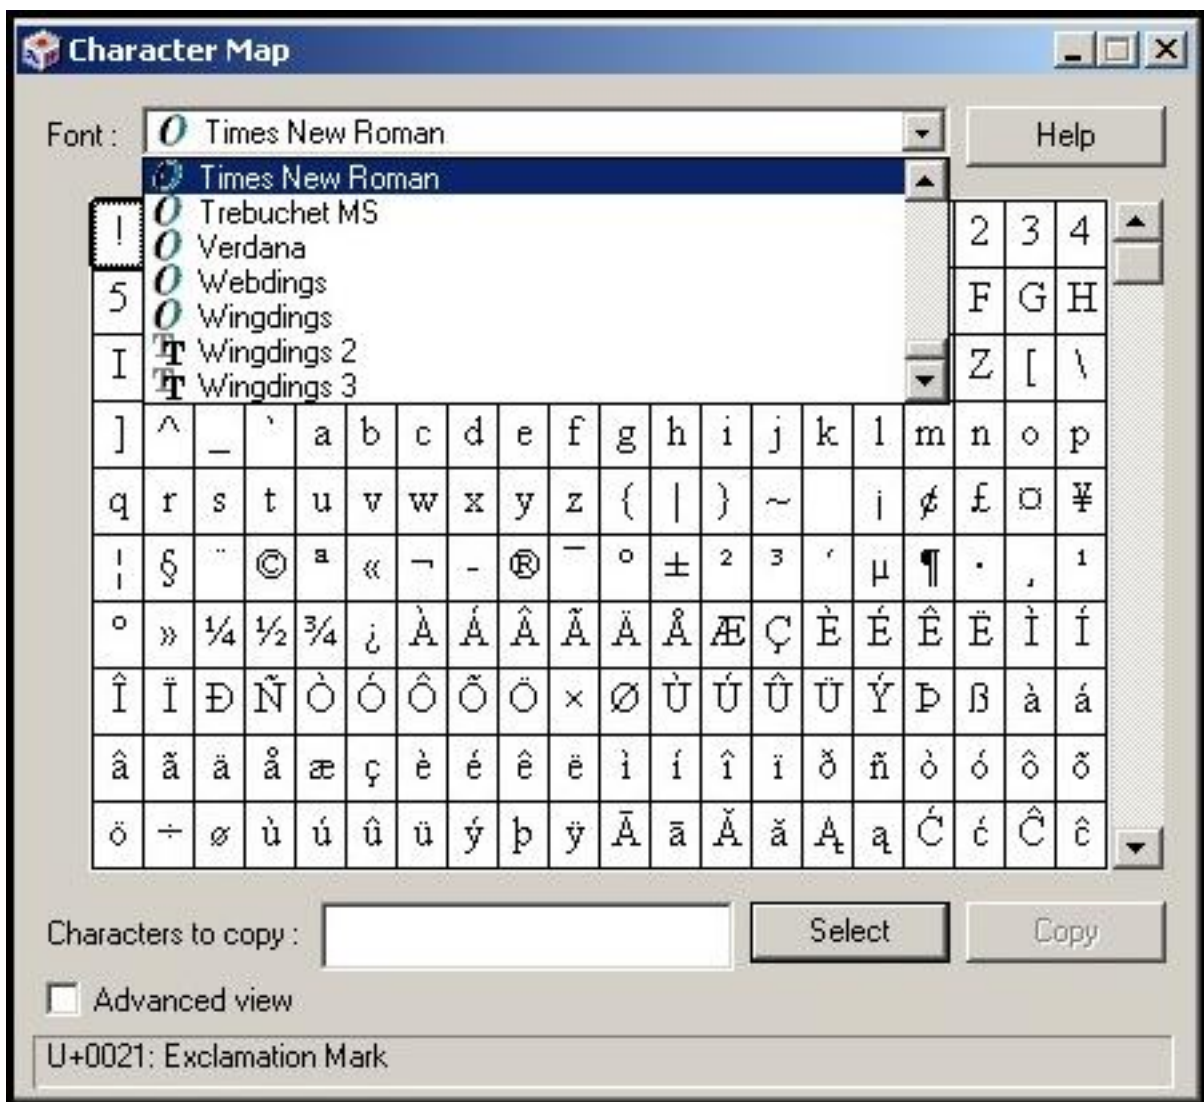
Character Map

Font : Times New Roman

Help

Times New Roman
Trebuchet MS
Verdana
Webdings
Wingdings
Wingdings 2
Wingdings 3

| ! | | | | | | | | | | | | | | | | | 2 | 3 | 4 |
|---|---|---|---|---|---|---|---|---|---|---|---|---|---|---|---|---|---|---|---|
| 5 | | | | | | | | | | | | | | | | | F | G | H |
| I | | | | | | | | | | | | | | | | | Z | [ | \ |
| ] | ^ | _ | ` | a | b | c | d | e | f | g | h | i | j | k | l | m | n | o | p |
| q | r | s | t | u | v | w | x | y | z | { | \| | } | ~ | | ¡ | ¢ | £ | ¤ | ¥ |
| ¦ | § | ¨ | © | ª | « | ¬ | - | ® | ¯ | ° | ± | ² | ³ | ´ | µ | ¶ | · | ¸ | ¹ |
| º | » | ¼ | ½ | ¾ | ¿ | À | Á | Â | Ã | Ä | Å | Æ | Ç | È | É | Ê | Ë | Ì | Í |
| Î | Ï | Ð | Ñ | Ò | Ó | Ô | Õ | Ö | × | Ø | Ù | Ú | Û | Ü | Ý | Þ | ß | à | á |
| â | ã | ä | å | æ | ç | è | é | ê | ë | ì | í | î | ï | ð | ñ | ò | ó | ô | õ |
| ö | ÷ | ø | ù | ú | û | ü | ý | þ | ÿ | Ā | ā | Ă | ă | Ą | ą | Ć | ć | Ĉ | ĉ |

Characters to copy :

Select

Copy

Advanced view

U+0021: Exclamation Mark